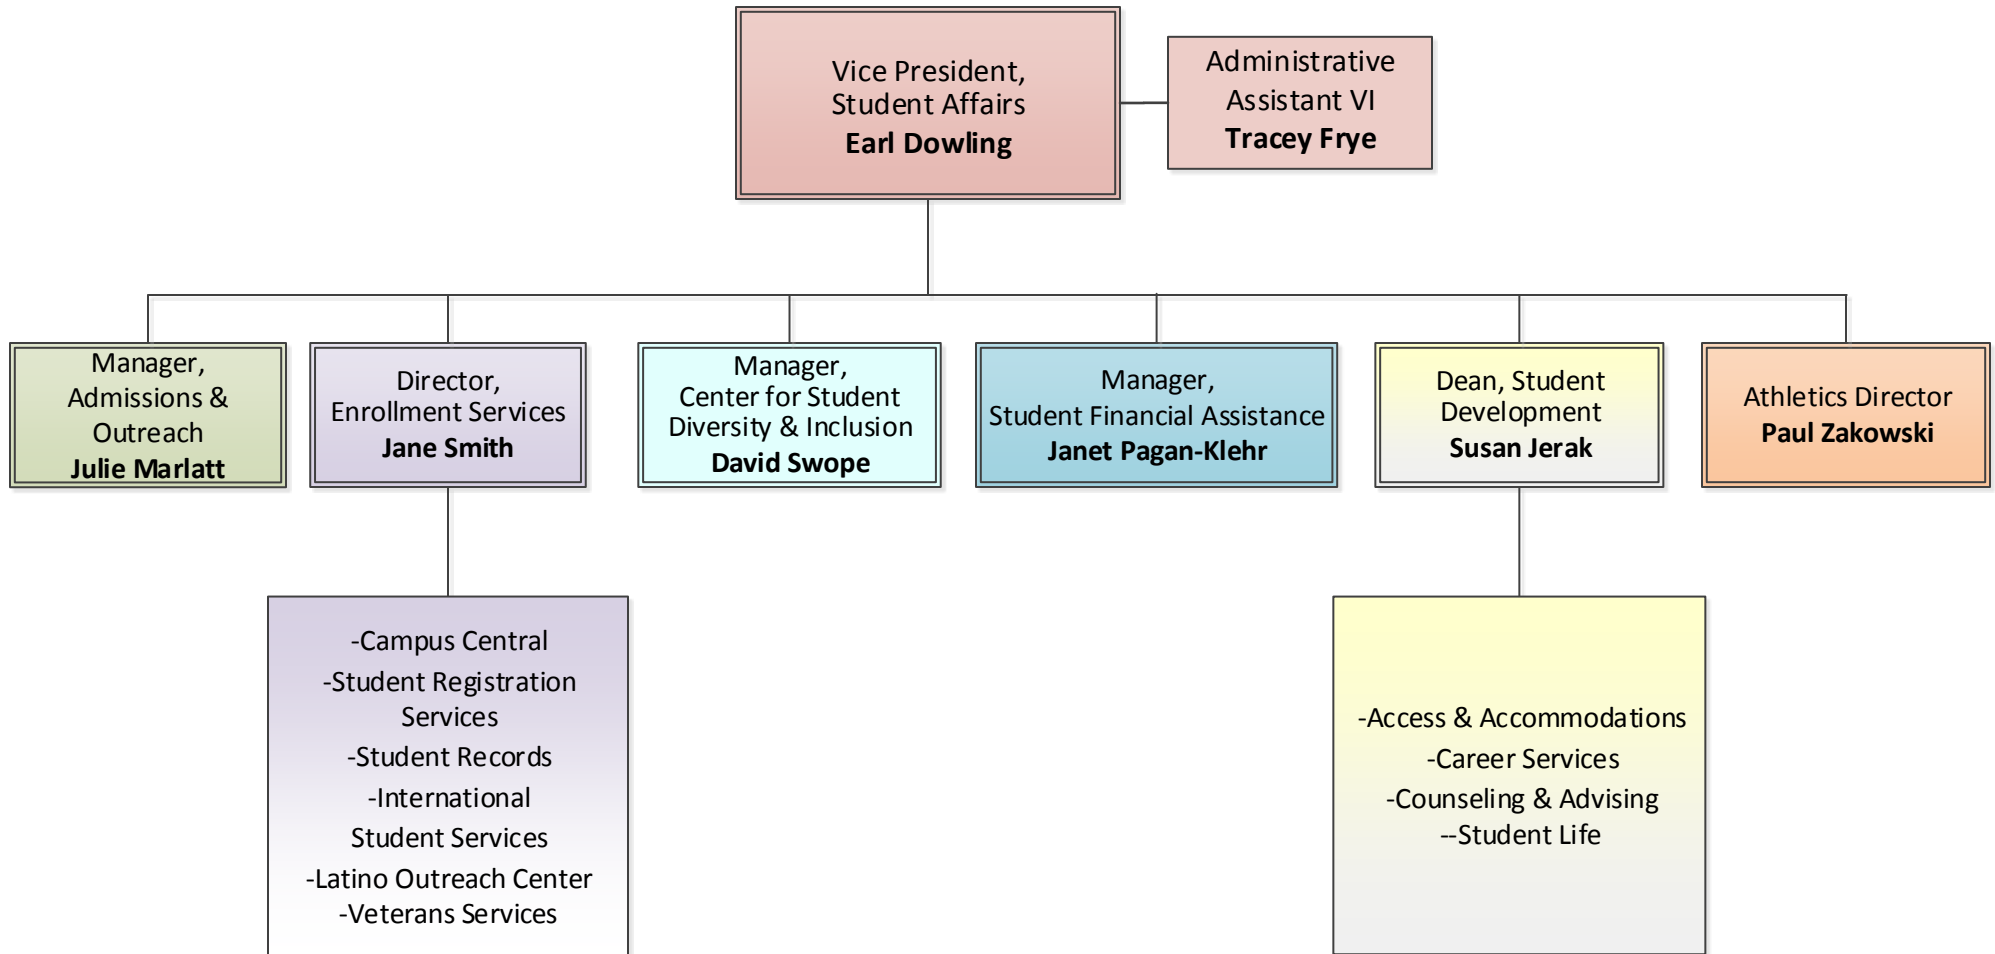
Vice President, Student Affairs
**Earl Dowling**

Administrative Assistant VI
**Tracey Frye**

Manager, Admissions & Outreach
**Julie Marlatt**

Director, Enrollment Services
**Jane Smith**

Manager, Center for Student Diversity & Inclusion
**David Swope**

Manager, Student Financial Assistance
**Janet Pagan-Klehr**

Dean, Student Development
**Susan Jerak**

Athletics Director
**Paul Zakowski**

-Campus Central
-Student Registration Services
-Student Records
-International Student Services
-Latino Outreach Center
-Veterans Services

-Access & Accommodations
-Career Services
-Counseling & Advising
--Student Life